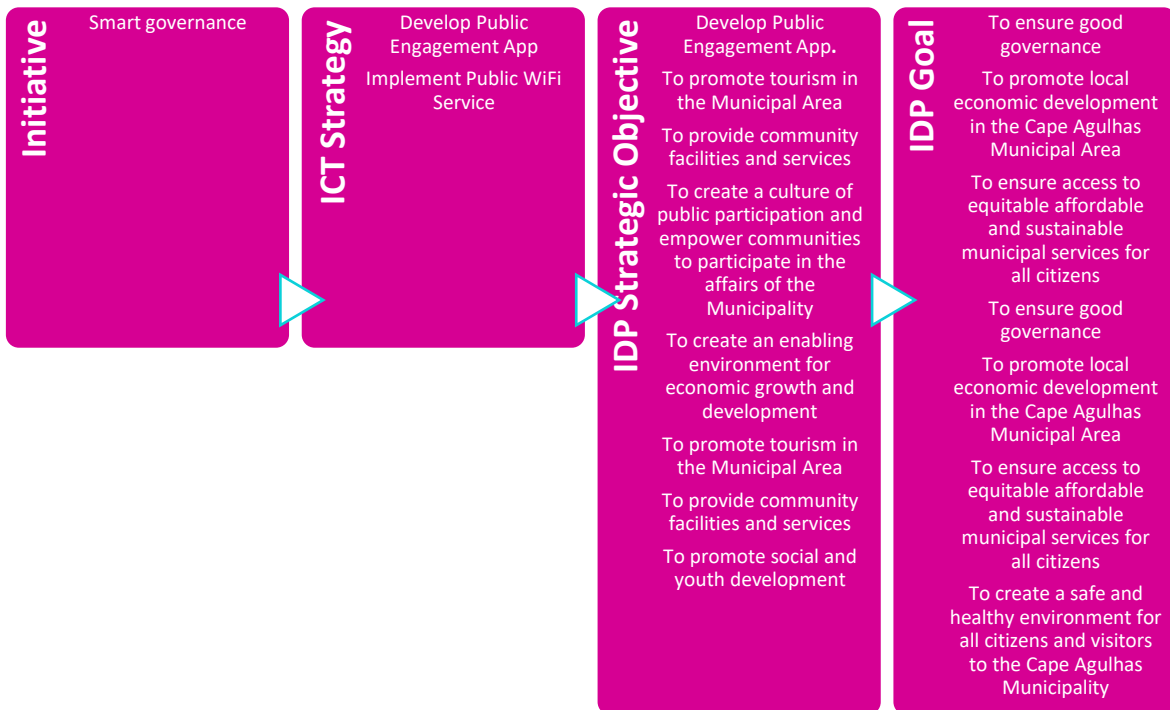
Initiative

Smart governance

ICT Strategy

Develop Public Engagement App

Implement Public WiFi Service

IDP Strategic Objective

Develop Public Engagement App.

To promote tourism in the Municipal Area

To provide community facilities and services

To create a culture of public participation and empower communities to participate in the affairs of the Municipality

To create an enabling environment for economic growth and development

To promote tourism in the Municipal Area

To provide community facilities and services

To promote social and youth development

IDP Goal

To ensure good governance

To promote local economic development in the Cape Agulhas Municipal Area

To ensure access to equitable affordable and sustainable municipal services for all citizens

To ensure good governance

To promote local economic development in the Cape Agulhas Municipal Area

To ensure access to equitable affordable and sustainable municipal services for all citizens

To create a safe and healthy environment for all citizens and visitors to the Cape Agulhas Municipality